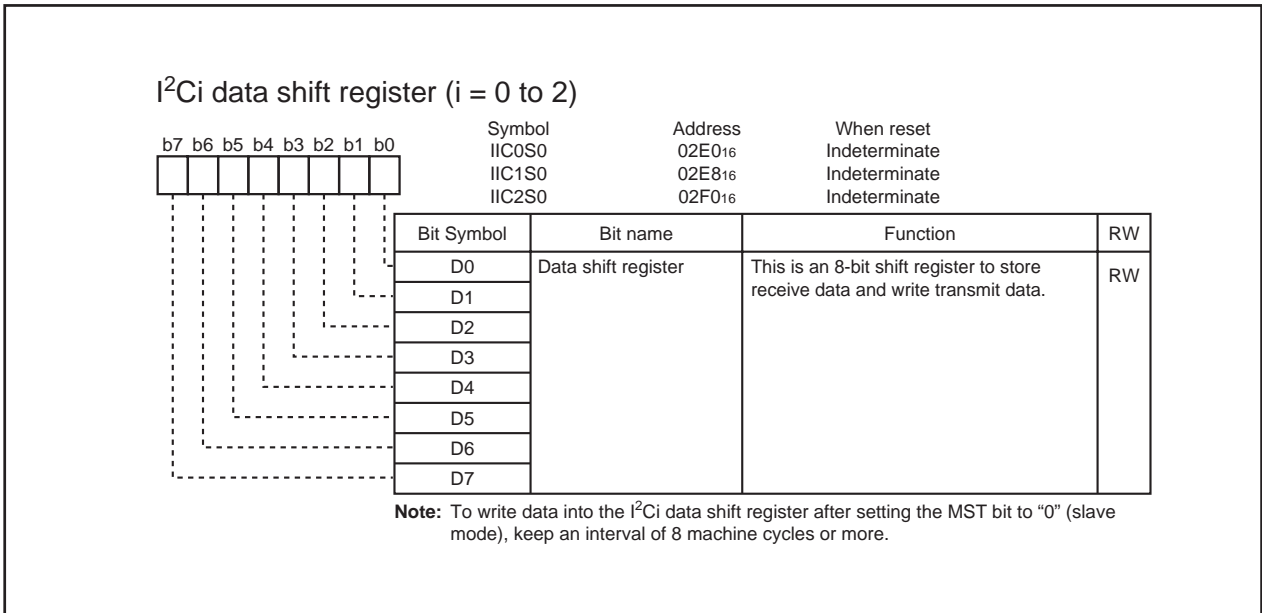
$I^2Ci$ data shift register (i = 0 to 2)

b7 b6 b5 b4 b3 b2 b1 b0

| Symbol | Address | When reset |
|---|---|---|
| IIC0S0 | $02E0_{16}$ | Indeterminate |
| IIC1S0 | $02E8_{16}$ | Indeterminate |
| IIC2S0 | $02F0_{16}$ | Indeterminate |

| Bit Symbol | Bit name | Function | RW |
|---|---|---|---|
| D0 | Data shift register | This is an 8-bit shift register to store receive data and write transmit data. | RW |
| D1 | | | |
| D2 | | | |
| D3 | | | |
| D4 | | | |
| D5 | | | |
| D6 | | | |
| D7 | | | |

**Note:** To write data into the $I^2Ci$ data shift register after setting the MST bit to "0" (slave mode), keep an interval of 8 machine cycles or more.